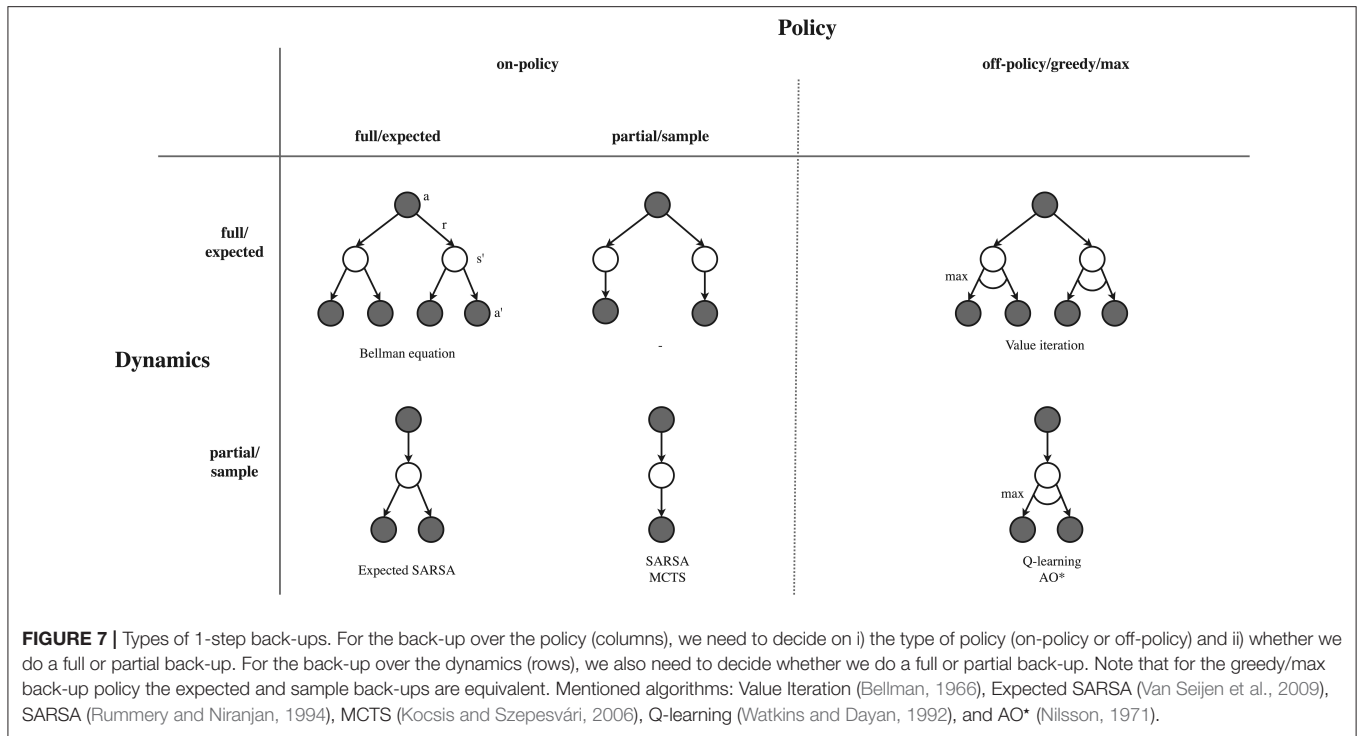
Policy

on-policy

off-policy/greedy/max

full/expected

partial/sample

full/expected

a

r

s'

a'

Bellman equation

-

max

Value iteration

Dynamics

partial/sample

Expected SARSA

SARSA
MCTS

max

Q-learning
AO*

FIGURE 7 | Types of 1-step back-ups. For the back-up over the policy (columns), we need to decide on i) the type of policy (on-policy or off-policy) and ii) whether we do a full or partial back-up. For the back-up over the dynamics (rows), we also need to decide whether we do a full or partial back-up. Note that for the greedy/max back-up policy the expected and sample back-ups are equivalent. Mentioned algorithms: Value Iteration (Bellman, 1966), Expected SARSA (Van Seijen et al., 2009), SARSA (Rummery and Niranjan, 1994), MCTS (Kocsis and Szepesvári, 2006), Q-learning (Watkins and Dayan, 1992), and AO* (Nilsson, 1971).